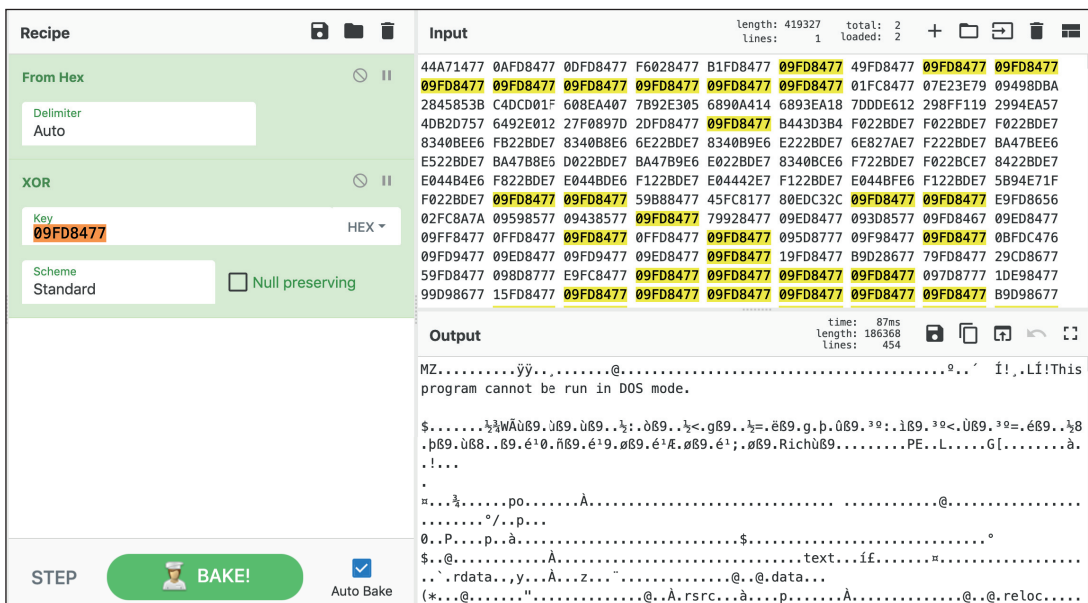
Recipe

From Hex

Delimiter
Auto

XOR

Key
09FD8477
HEX

Scheme
Standard

Null preserving

STEP

BAKE!

Auto Bake

Input

length: 419327
lines: 1
total: 2
loaded: 2

44A71477 0AFD8477 0DFD8477 F6028477 B1FD8477 09FD8477 49FD8477 09FD8477 09FD8477 09FD8477 09FD8477 09FD8477 09FD8477 09FD8477 09FD8477 01FC8477 07E23E79 09498DBA 2845853B C4DCD01F 608EA407 7B92E305 6890A414 6893EA18 7DDDE612 298FF119 2994EA57 4DB2D757 6492E012 27F0897D 2DFD8477 09FD8477 B443D3B4 F022BDE7 F022BDE7 F022BDE7 8340BEE6 FB22BDE7 8340B8E6 6E22BDE7 8340B9E6 E222BDE7 6E827AE7 F222BDE7 BA47BEE6 E522BDE7 BA47B8E6 D022BDE7 BA47B9E6 E022BDE7 8340BCE6 F722BDE7 F022BCE7 8422BDE7 E044B4E6 F822BDE7 E044BDE6 F122BDE7 E04442E7 F122BDE7 E044BFE6 F122BDE7 5B94E71F F022BDE7 09FD8477 09FD8477 59B88477 45FC8177 80EDC32C 09FD8477 09FD8477 E9FD8656 02FC8A7A 09598577 09438577 09FD8477 79928477 09ED8477 093D8577 09FD8467 09ED8477 09FF8477 0FFD8477 09FD8477 0FFD8477 09FD8477 095D8777 09F98477 09FD8477 0BFDC476 09FD9477 09ED8477 09FD9477 09ED8477 09FD8477 19FD8477 B9D28677 79FD8477 29CD8677 59FD8477 098D8777 E9FC8477 09FD8477 09FD8477 09FD8477 09FD8477 097D8777 1DE98477 99D98677 15FD8477 09FD8477 09FD8477 09FD8477 09FD8477 09FD8477 09FD8477 B9D98677

Output

time: 87ms
length: 186368
lines: 454

MZ..........ÿÿ..¸.......@...................................º..´ Í!¸.LÍ!This program cannot be run in DOS mode.

$.......½¾WÃùß9.ùß9.ùß9..½:.ðß9..½<.gß9..½=.ëß9.g.þ.ûß9.³º:.ìß9.³º<.Ùß9.³º=.éß9..½8.þß9.ùß8..ß9.é¹0.ñß9.é¹9.øß9.é¹Æ.øß9.é¹;.øß9.Richùß9.........PE..L......G[........à..!...
.
¤...¾......po.......À.......................... ...........@.....................°/..p...
0..P....p..à..........................$.............................°
$..@.........À.........................text...í£.......¤.....................`.rdata..,y...À...z...¨..............@..@.data...
(*...@......."..............@..À.rsrc...à....p.......À.............@..@.reloc.....